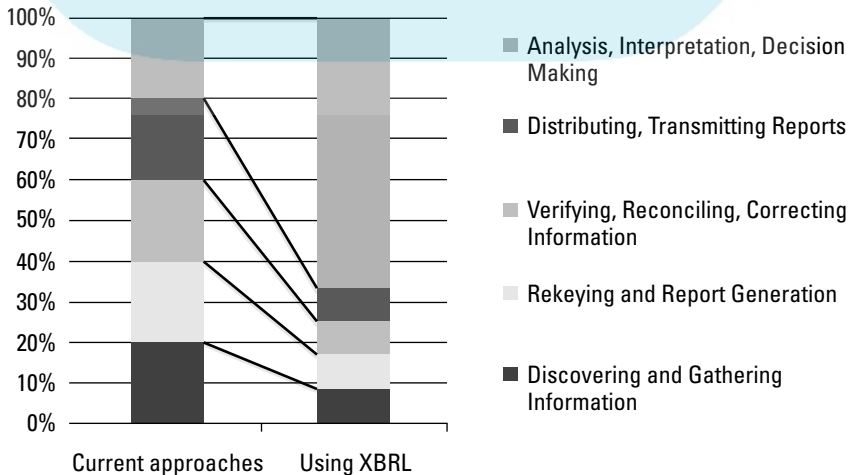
100%
90%
80%
70%
60%
50%
40%
30%
20%
10%
0%

Current approaches
Using XBRL

Analysis, Interpretation, Decision Making

Distributing, Transmitting Reports

Verifying, Reconciling, Correcting Information

Rekeying and Report Generation

Discovering and Gathering Information